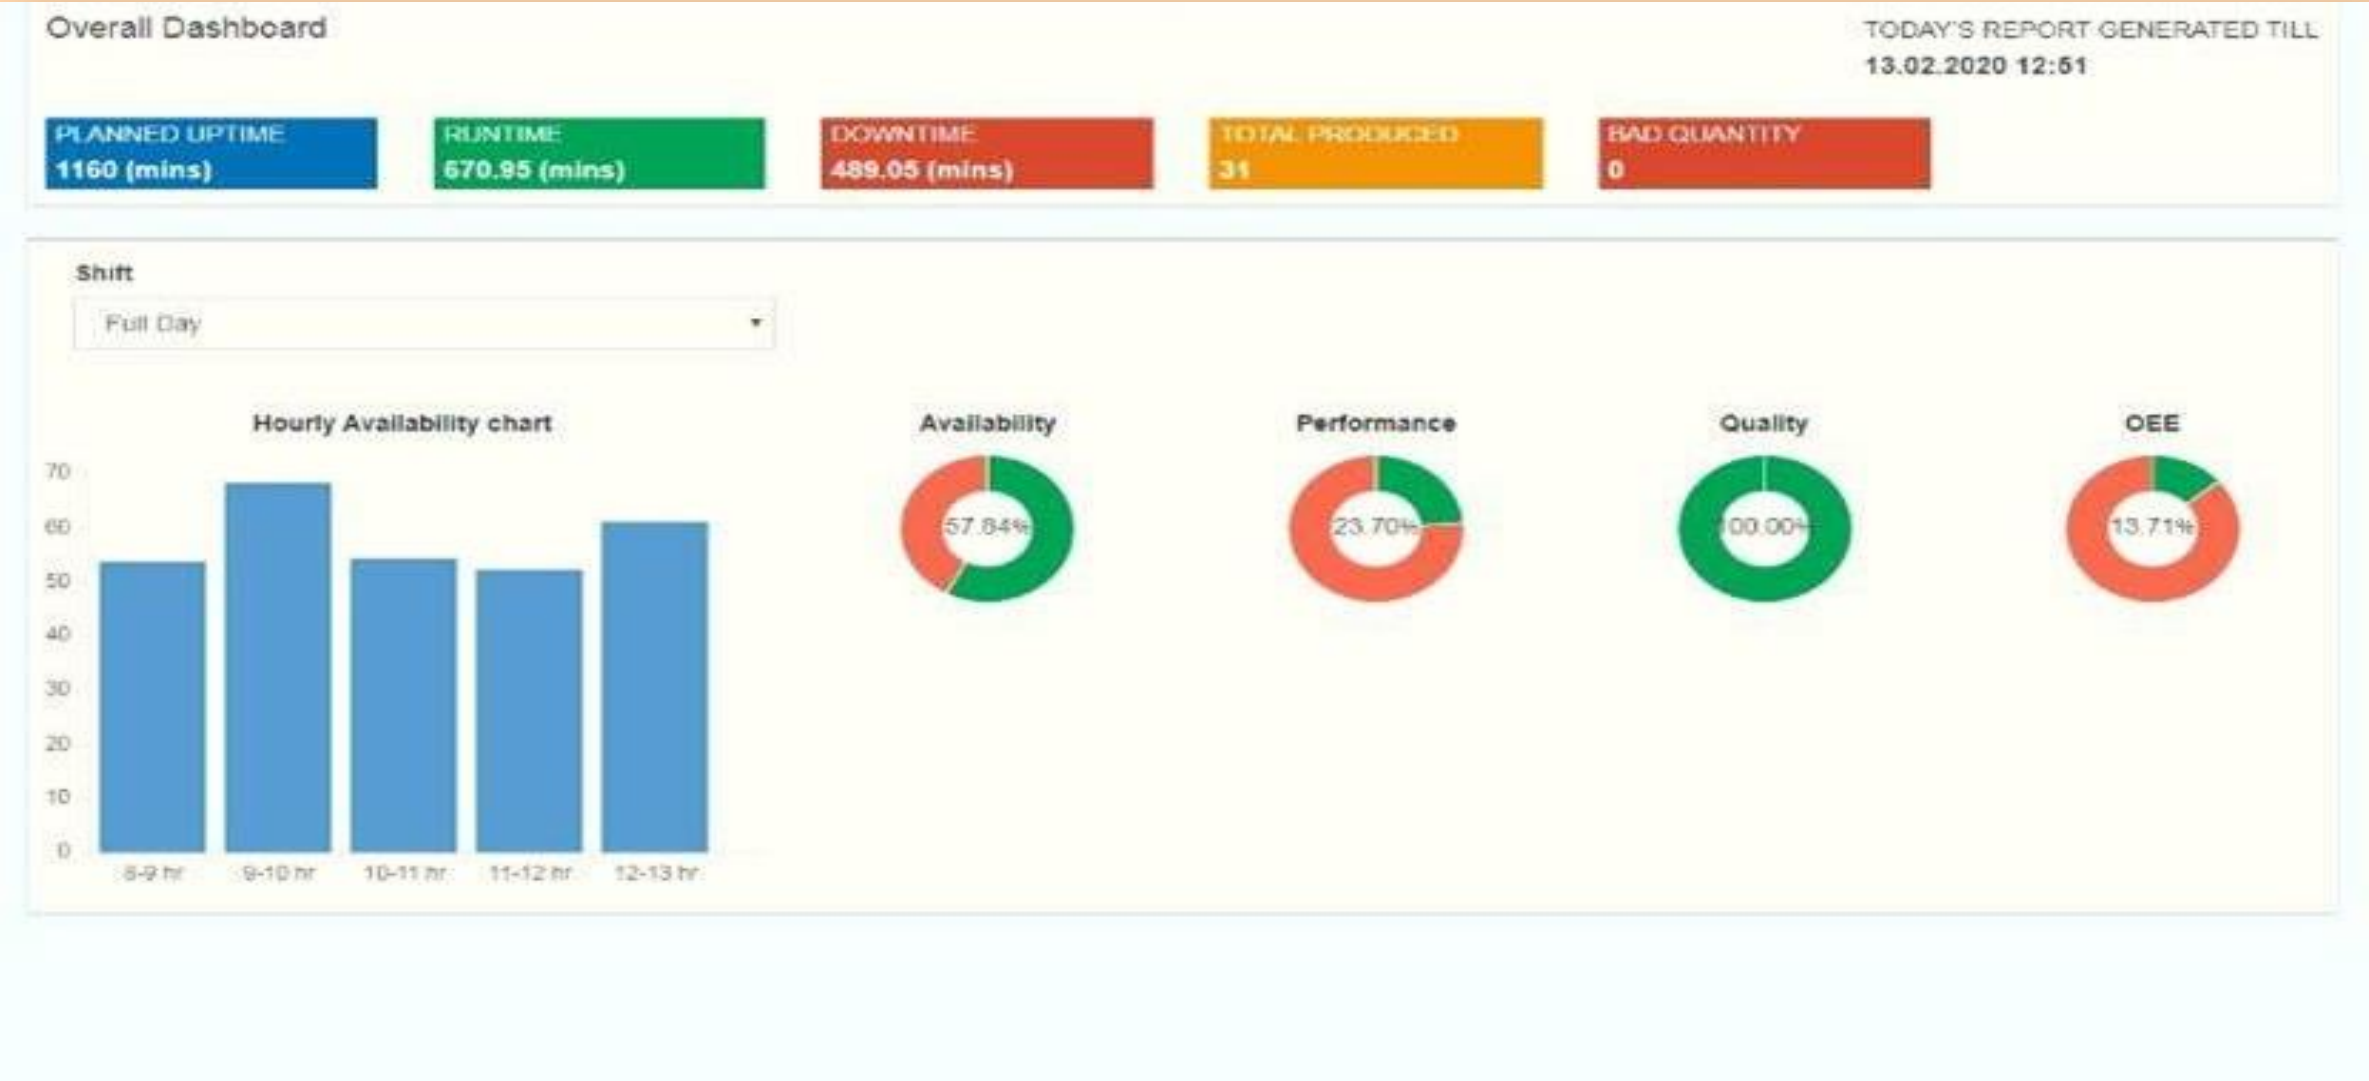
Overall Dashboard

TODAY'S REPORT GENERATED TILL
13.02.2020 12:51

PLANNED UPTIME
1160 (mins)

RUNTIME
670.95 (mins)

DOWNTIME
489.05 (mins)

TOTAL PRODUCED
31

BAD QUANTITY
0

Shift

Full Day

Hourly Availability chart

70
60
50
40
30
20
10
0

8-9 hr
9-10 hr
10-11 hr
11-12 hr
12-13 hr

Availability
57.84%

Performance
23.70%

Quality
100.00%

OEE
13.71%